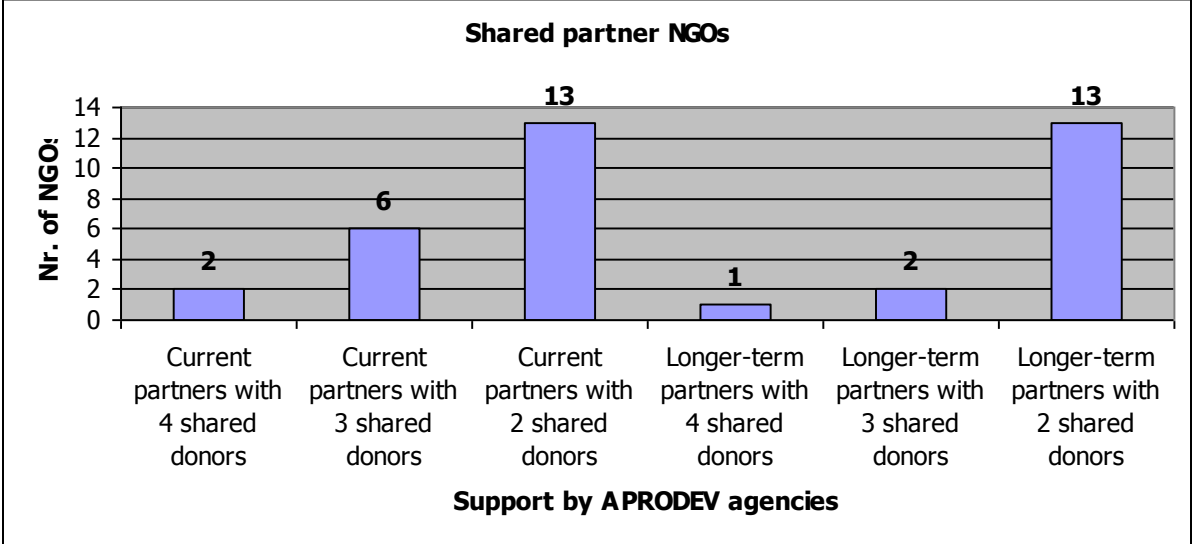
Shared partner NGOs

Nr. of NGOs

14
12
10
8
6
4
2
0

2
6
13
1
2
13

Current partners with 4 shared donors

Current partners with 3 shared donors

Current partners with 2 shared donors

Longer-term partners with 4 shared donors

Longer-term partners with 3 shared donors

Longer-term partners with 2 shared donors

Support by APRODEV agencies